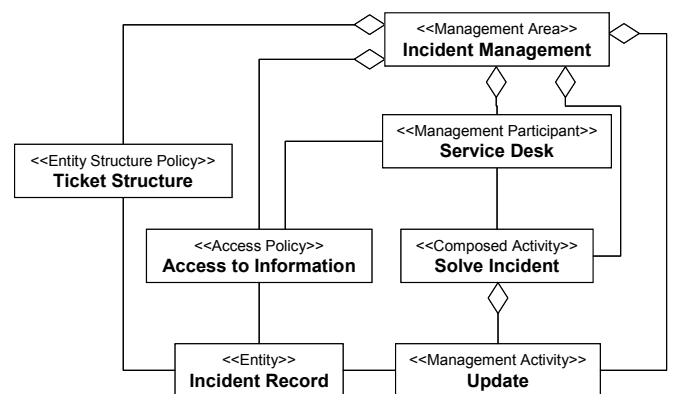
<<Management Area>>
Incident Management

<<Entity Structure Policy>>
Ticket Structure

<<Management Participant>>
Service Desk

<<Access Policy>>
Access to Information

<<Composed Activity>>
Solve Incident

<<Entity>>
Incident Record

<<Management Activity>>
Update